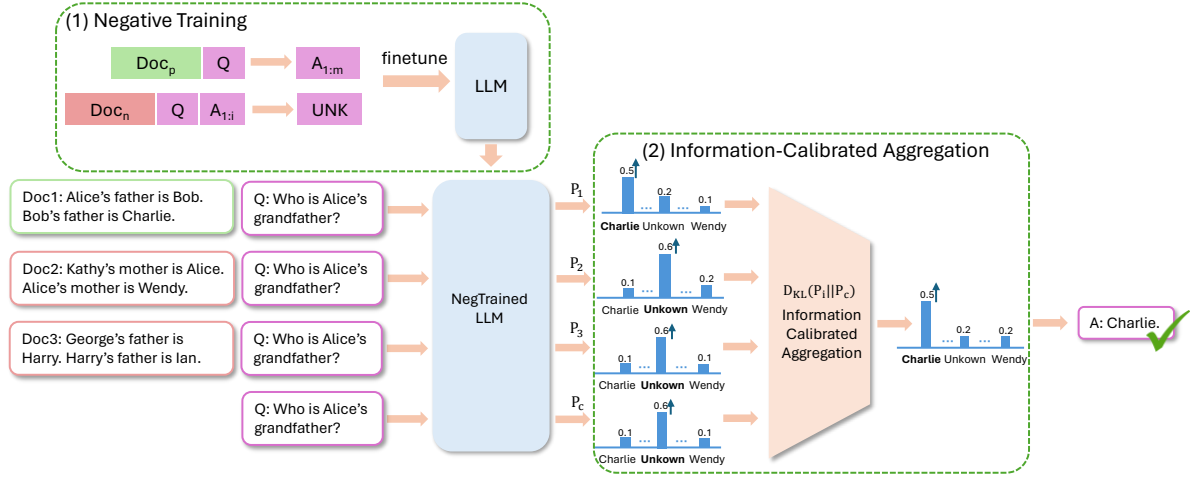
(1) Negative Training

$Doc_p$ Q $A_{1:m}$

$Doc_n$ Q $A_{1:i}$ UNK

finetune

LLM

(2) Information-Calibrated Aggregation

Doc1: Alice's father is Bob. Bob's father is Charlie.

Q: Who is Alice's grandfather?

Doc2: Kathy's mother is Alice. Alice's mother is Wendy.

Q: Who is Alice's grandfather?

Doc3: George's father is Harry. Harry's father is Ian.

Q: Who is Alice's grandfather?

Q: Who is Alice's grandfather?

NegTrained LLM

$P_1$

0.5 0.2 0.1
Charlie Unkown Wendy

$P_2$

0.1 0.6 0.2
Charlie Unkown Wendy

$P_3$

0.1 0.6 0.1
Charlie Unkown Wendy

$P_c$

0.1 0.6 0.1
Charlie Unkown Wendy

$D_{KL}(P_i||P_c)$
Information Calibrated Aggregation

0.5 0.2 0.2
Charlie Unkown Wendy

A: Charlie.